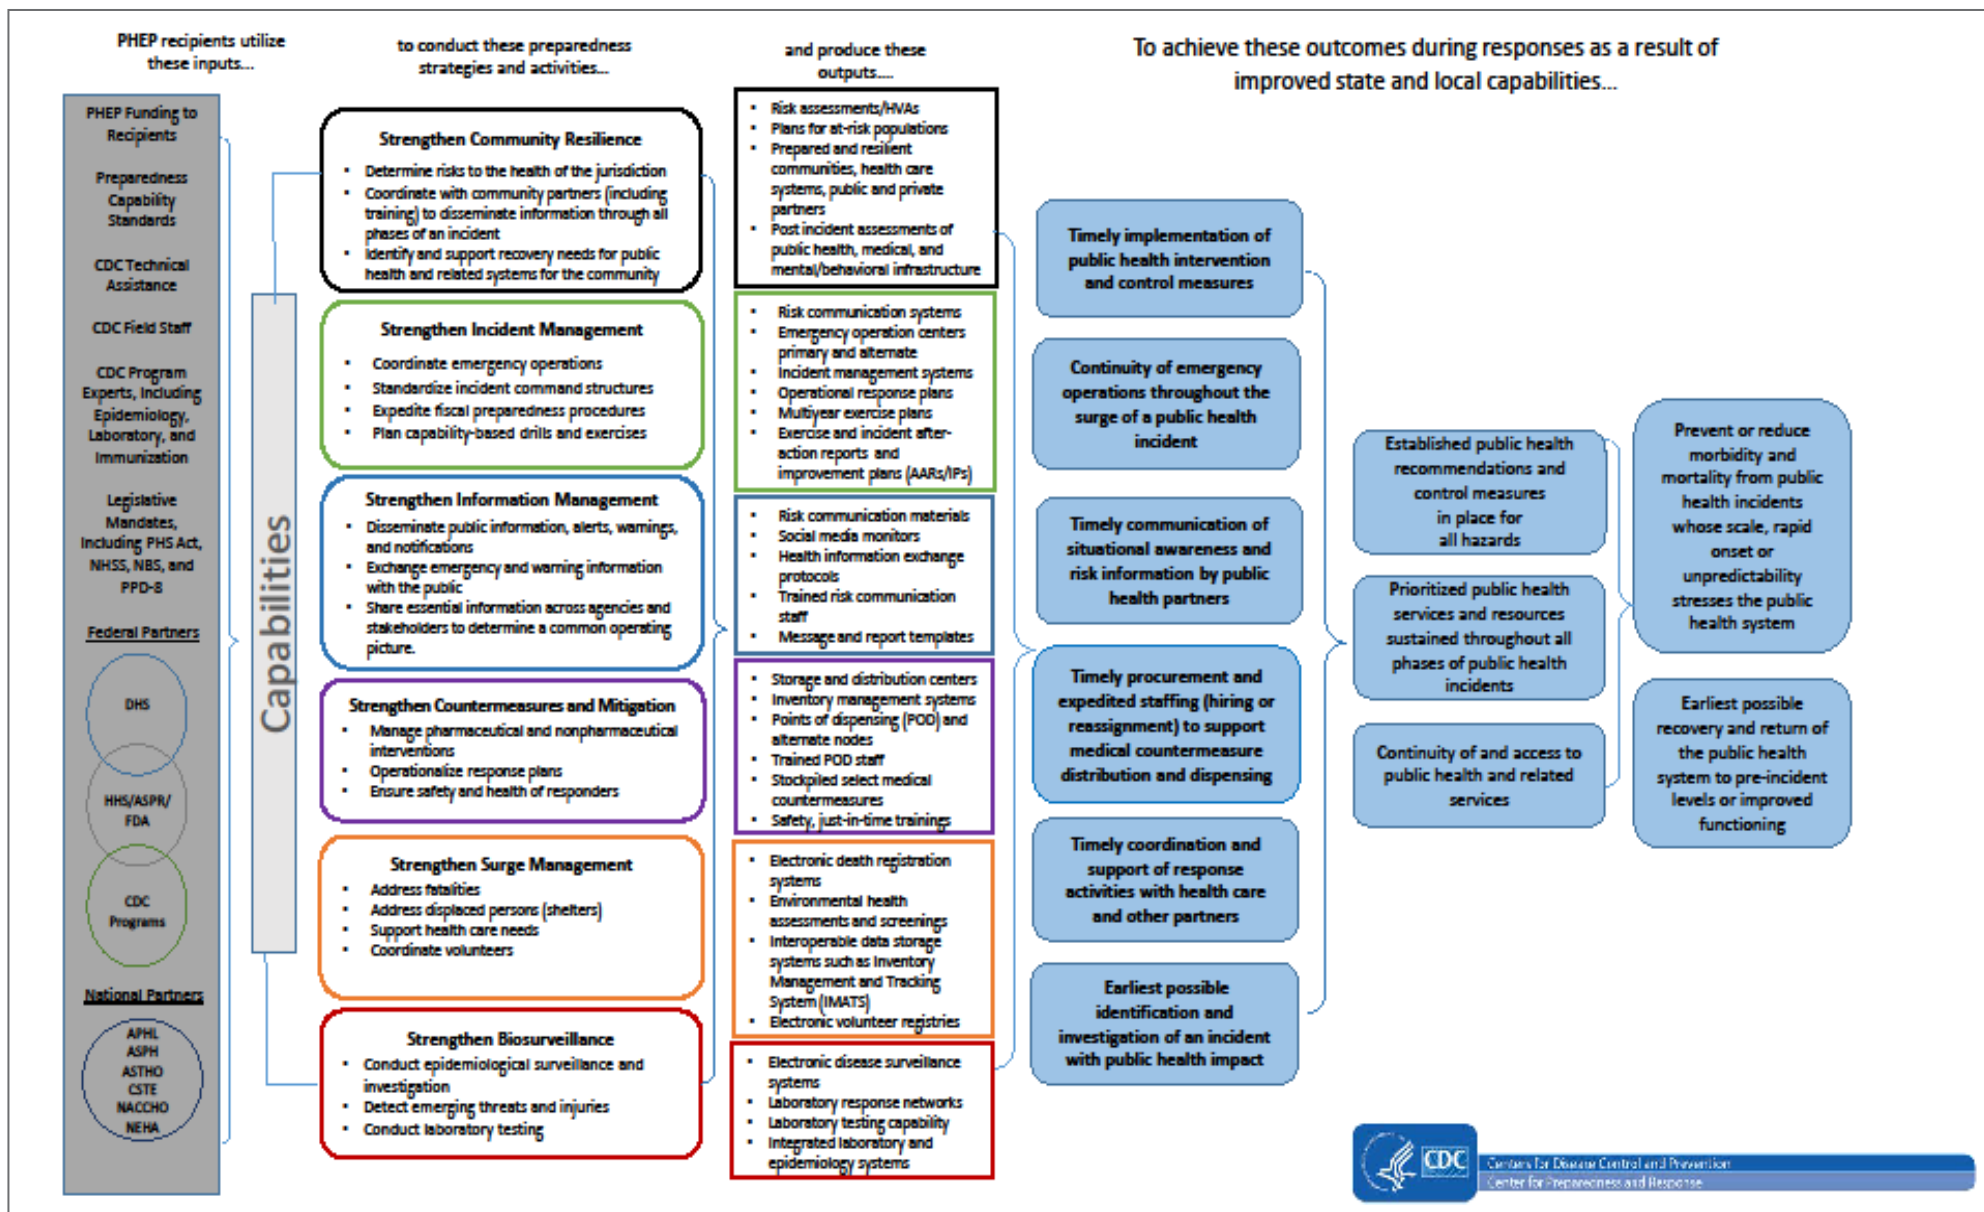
PHEP recipients utilize these inputs...

to conduct these preparedness strategies and activities...

and produce these outputs....

To achieve these outcomes during responses as a result of improved state and local capabilities...

PHEP Funding to Recipients

Preparedness Capability Standards

CDC Technical Assistance

CDC Field Staff

CDC Program Experts, Including Epidemiology, Laboratory, and Immunization

Legislative Mandates, Including PHS Act, NHSS, NBS, and PPD-8

Federal Partners

DHS

HHS/ASPR/ FDA

CDC Programs

National Partners

APHL
ASPH
ASTHO
CSTE
NACCHO
NEHA

Capabilities

Strengthen Community Resilience
- Determine risks to the health of the jurisdiction
- Coordinate with community partners (including training) to disseminate information through all phases of an incident
- Identify and support recovery needs for public health and related systems for the community

Strengthen Incident Management
- Coordinate emergency operations
- Standardize incident command structures
- Expedite fiscal preparedness procedures
- Plan capability-based drills and exercises

Strengthen Information Management
- Disseminate public information, alerts, warnings, and notifications
- Exchange emergency and warning information with the public
- Share essential information across agencies and stakeholders to determine a common operating picture.

Strengthen Countermeasures and Mitigation
- Manage pharmaceutical and nonpharmaceutical interventions
- Operationalize response plans
- Ensure safety and health of responders

Strengthen Surge Management
- Address fatalities
- Address displaced persons (shelters)
- Support health care needs
- Coordinate volunteers

Strengthen Biosurveillance
- Conduct epidemiological surveillance and investigation
- Detect emerging threats and injuries
- Conduct laboratory testing

- Risk assessments/HVAs
- Plans for at-risk populations
- Prepared and resilient communities, health care systems, public and private partners
- Post incident assessments of public health, medical, and mental/behavioral infrastructure

- Risk communication systems
- Emergency operation centers primary and alternate
- Incident management systems
- Operational response plans
- Multiyear exercise plans
- Exercise and incident after-action reports and improvement plans (AARs/IPs)

- Risk communication materials
- Social media monitors
- Health information exchange protocols
- Trained risk communication staff
- Message and report templates

- Storage and distribution centers
- Inventory management systems
- Points of dispensing (POD) and alternate nodes
- Trained POD staff
- Stockpiled select medical countermeasures
- Safety, just-in-time trainings

- Electronic death registration systems
- Environmental health assessments and screenings
- Interoperable data storage systems such as Inventory Management and Tracking System (IMATS)
- Electronic volunteer registries

- Electronic disease surveillance systems
- Laboratory response networks
- Laboratory testing capability
- Integrated laboratory and epidemiology systems

Timely implementation of public health intervention and control measures

Continuity of emergency operations throughout the surge of a public health incident

Timely communication of situational awareness and risk information by public health partners

Timely procurement and expedited staffing (hiring or reassignment) to support medical countermeasure distribution and dispensing

Timely coordination and support of response activities with health care and other partners

Earliest possible identification and investigation of an incident with public health impact

Established public health recommendations and control measures in place for all hazards

Prioritized public health services and resources sustained throughout all phases of public health incidents

Continuity of and access to public health and related services

Prevent or reduce morbidity and mortality from public health incidents whose scale, rapid onset or unpredictability stresses the public health system

Earliest possible recovery and return of the public health system to pre-incident levels or improved functioning

CDC
Centers for Disease Control and Prevention
Center for Preparedness and Response